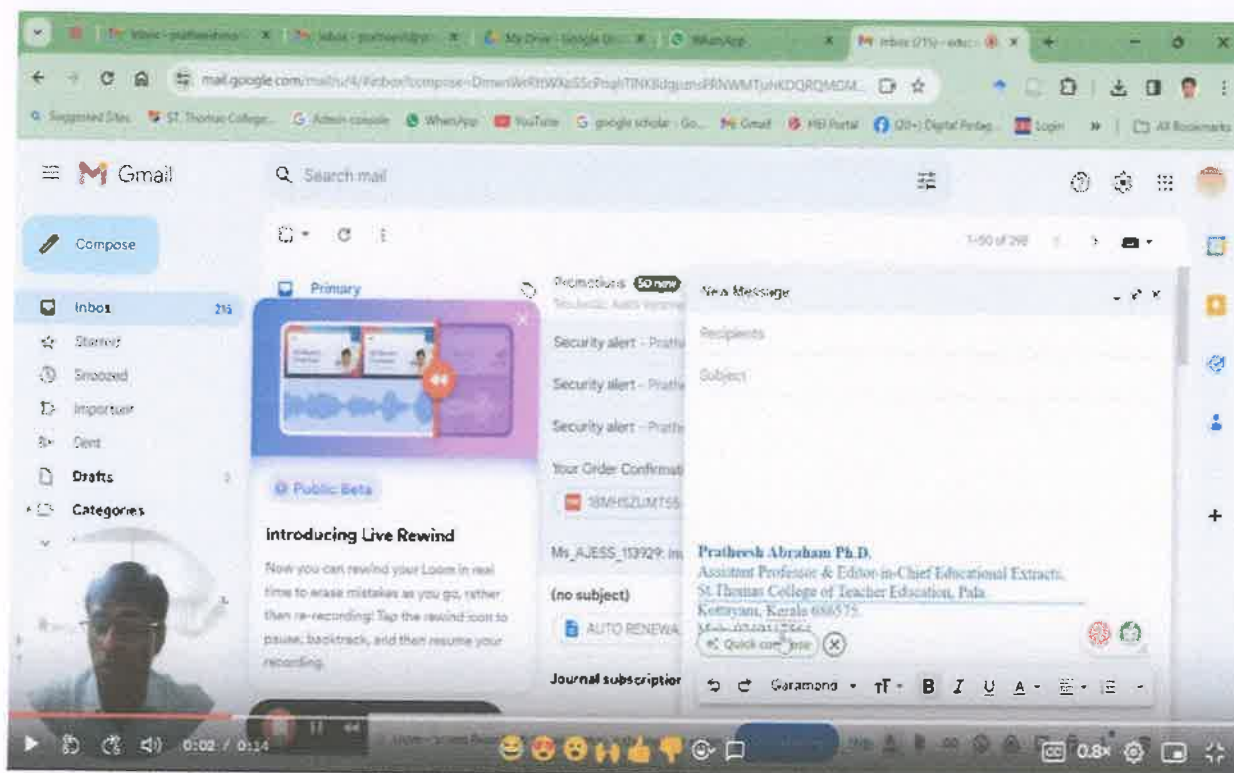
mail.google.com/mail/u/4/#inbox?compose=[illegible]

Suggested Sites  ST. Thomas College...  Admin console  WhatsApp  YouTube  google scholar - Go...  Gmail  HEI Portal  (20+) Digital Pedag...  Login  All Bookmarks

Gmail

Search mail

Compose

Inbox 216
Starred
Snoozed
Important
Sent
Drafts
Categories

1-50 of 298

Primary

Promotions 50 new

Security alert - Prath
Security alert - Prath
Security alert - Prath
Your Order Confirmat
Ms_AJESS_113929: In
(no subject)
AUTO RENEWA
Journal subscription

Public Beta

Introducing Live Rewind

Now you can rewind your Loom in real time to erase mistakes as you go, rather than re-recording! Tap the rewind icon to pause, backtrack, and then resume your recording.

New Message

Recipients

Subject

Prathessh Abraham Ph.D.
Assistant Professor & Editor-in-Chief Educational Extracts.
St.Thomas College of Teacher Education, Pala
Kottayam, Kerala 686575
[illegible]

Quick compose

Garamond

0:02 / 0:14

0.8x